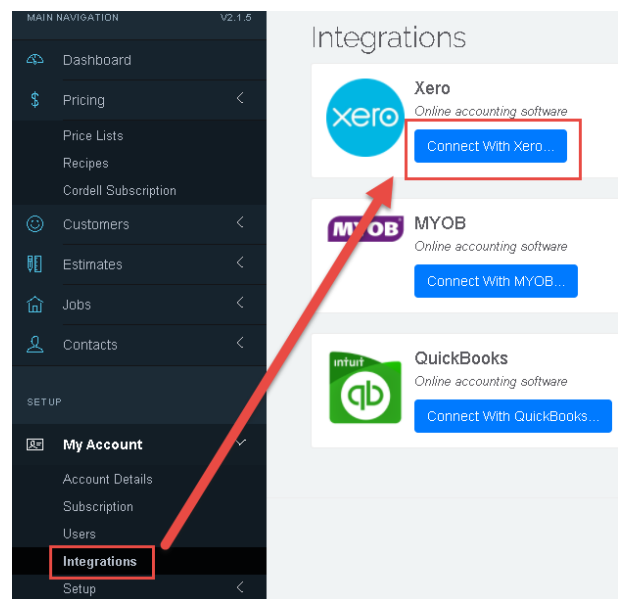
MAIN NAVIGATION V2.1.5

Dashboard

Pricing

Price Lists

Recipes

Cordell Subscription

Customers

Estimates

Jobs

Contacts

SETUP

My Account

Account Details

Subscription

Users

Integrations

Setup

Integrations

xero

Xero

Online accounting software

Connect With Xero...

MYOB

MYOB

Online accounting software

Connect With MYOB...

intuit qb

QuickBooks

Online accounting software

Connect With QuickBooks...